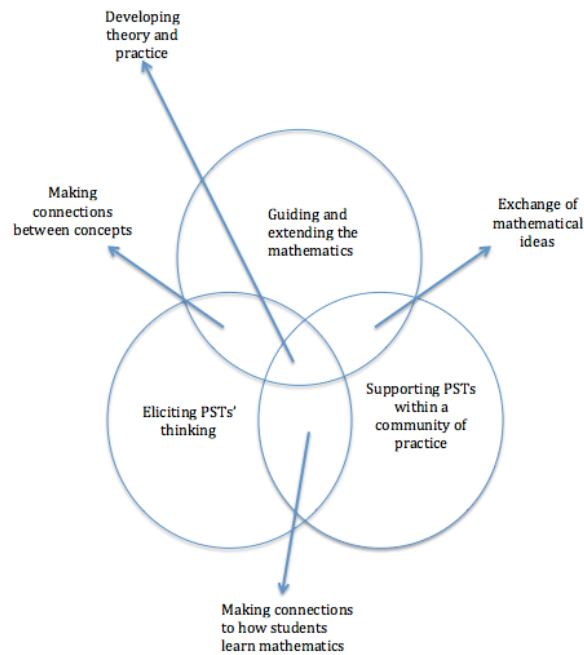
Developing theory and practice

Making connections between concepts

Guiding and extending the mathematics

Exchange of mathematical ideas

Eliciting PSTs' thinking

Supporting PSTs within a community of practice

Making connections to how students learn mathematics